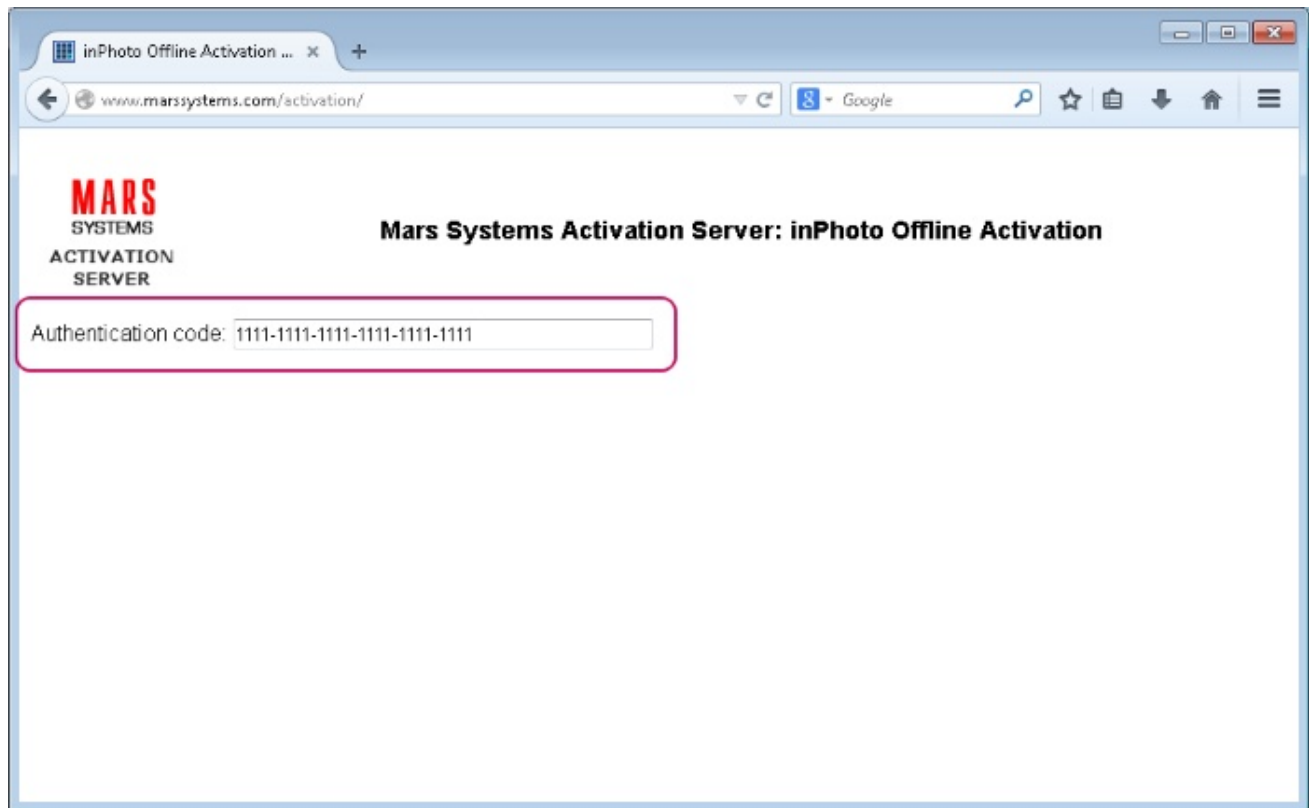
inPhoto Offline Activation ... ×

www.marssystems.com/activation/

Google

MARS
SYSTEMS
ACTIVATION
SERVER

Mars Systems Activation Server: inPhoto Offline Activation

Authentication code: 1111-1111-1111-1111-1111-1111